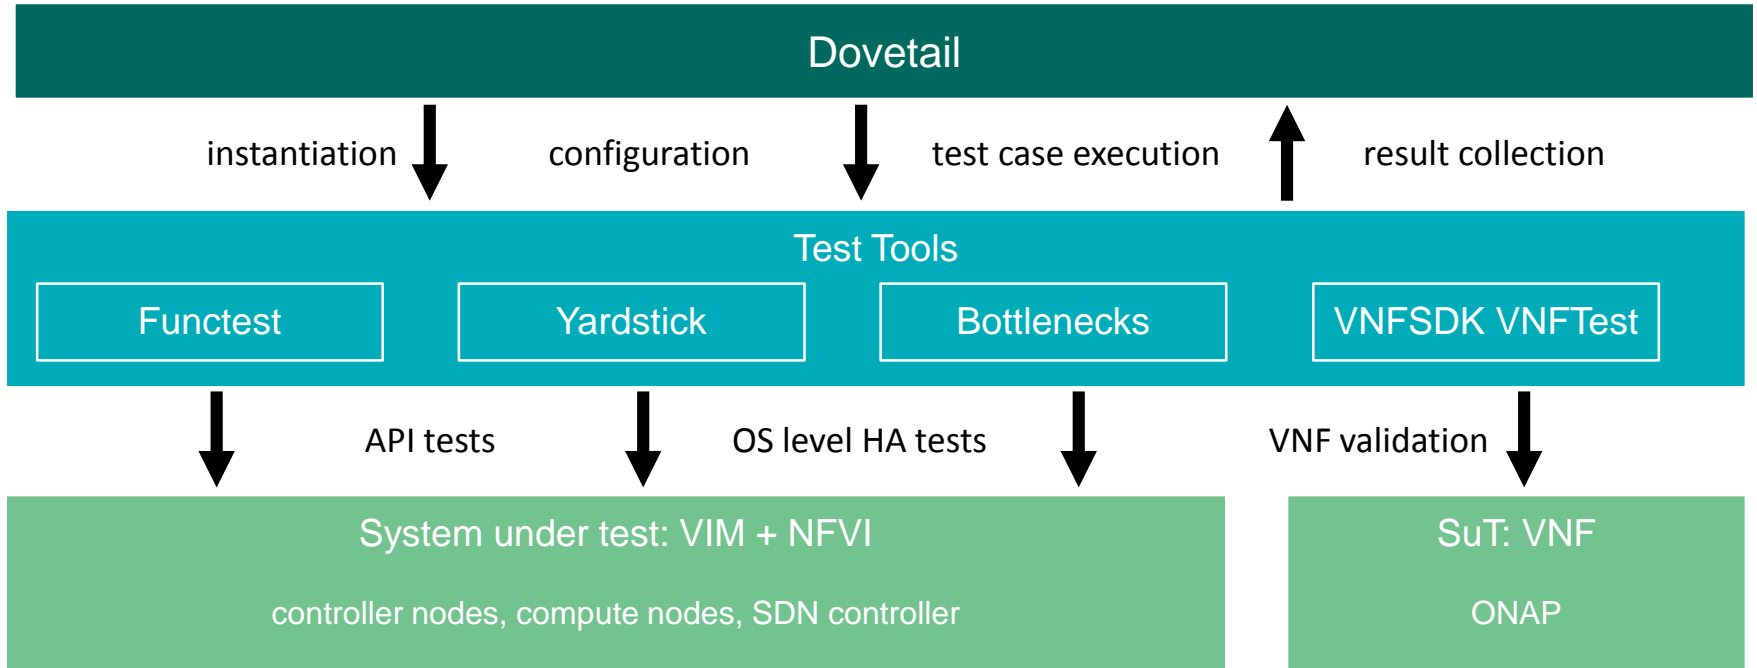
Dovetail

instantiation configuration test case execution result collection

Test Tools

Functest Yardstick Bottlenecks VNFSDK VNFTest

API tests OS level HA tests VNF validation

System under test: VIM + NFVI

controller nodes, compute nodes, SDN controller

SuT: VNF

ONAP